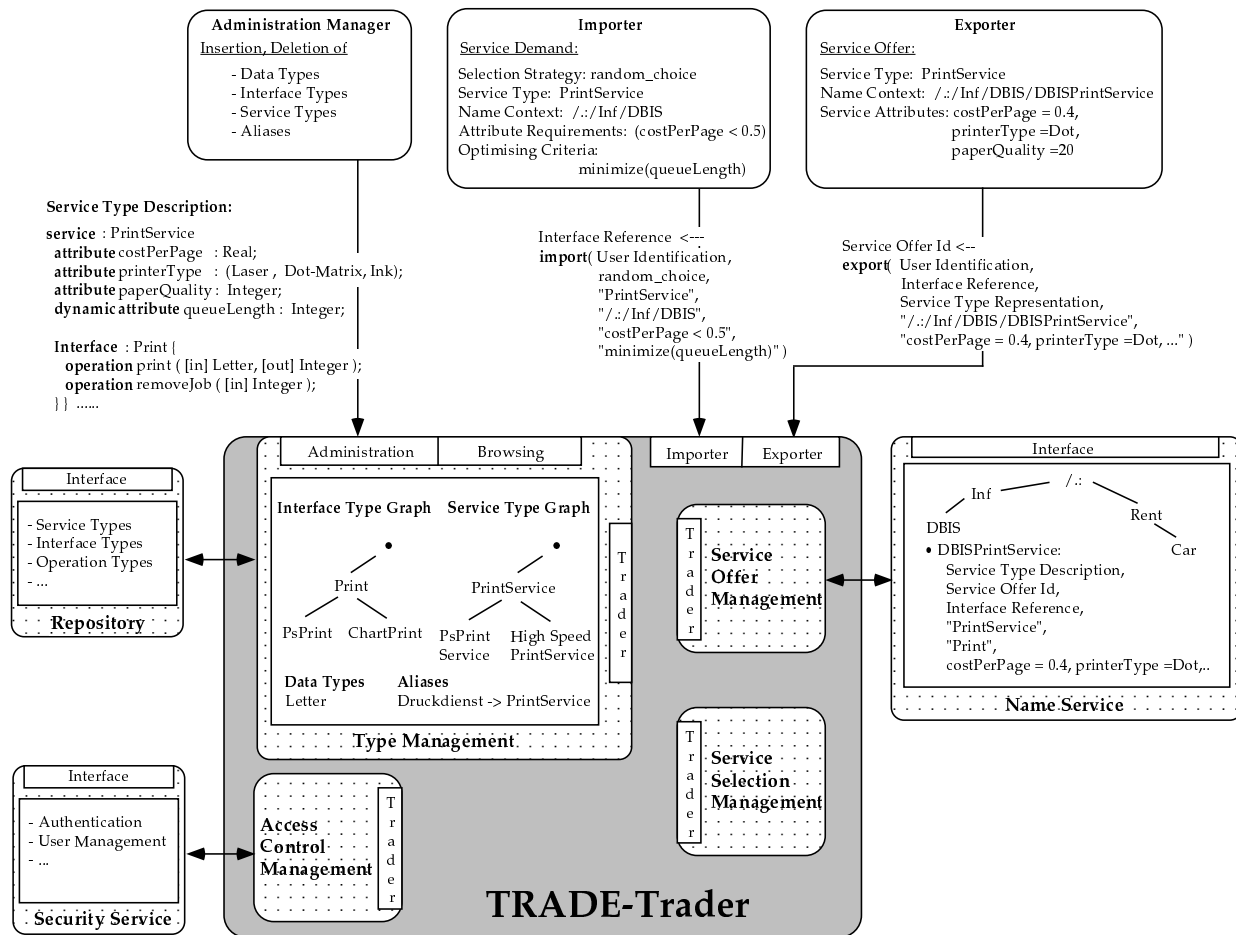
Administration Manager
Insertion, Deletion of
- Data Types
- Interface Types
- Service Types
- Aliases

Importer
Service Demand:
Selection Strategy: random_choice
Service Type: PrintService
Name Context: /.:/Inf/DBIS
Attribute Requirements: (costPerPage < 0.5)
Optimising Criteria:
minimize(queueLength)

Exporter
Service Offer:
Service Type: PrintService
Name Context: /.:/Inf/DBIS/DBISPrintService
Service Attributes: costPerPage = 0.4,
printerType =Dot,
paperQuality =20

Service Type Description:
service : PrintService
attribute costPerPage : Real;
attribute printerType : (Laser , Dot-Matrix, Ink);
attribute paperQuality : Integer;
dynamic attribute queueLength : Integer;

Interface : Print {
operation print ( [in] Letter, [out] Integer );
operation removeJob ( [in] Integer );
}} ......

Interface Reference <---
import( User Identification,
random_choice,
"PrintService",
"/.:/Inf/DBIS",
"costPerPage < 0.5",
"minimize(queueLength)" )

Service Offer Id <--
export( User Identification,
Interface Reference,
Service Type Representation,
"/.:/Inf/DBIS/DBISPrintService",
"costPerPage = 0.4, printerType =Dot, ..." )

Interface
- Service Types
- Interface Types
- Operation Types
- ...
Repository

Administration | Browsing

Interface Type Graph
Print
PsPrint ChartPrint

Service Type Graph
PrintService
PsPrint Service
High Speed PrintService

Data Types
Letter

Aliases
Druckdienst -> PrintService

Trader

Type Management

Importer | Exporter

Trader
Service Offer Management

Trader
Service Selection Management

Interface
/.:
Inf
DBIS
Rent
Car
• DBISPrintService:
Service Type Description,
Service Offer Id,
Interface Reference,
"PrintService",
"Print",
costPerPage = 0.4, printerType =Dot,..
Name Service

Interface
- Authentication
- User Management
- ...
Security Service

Access Control Management
Trader

TRADE-Trader